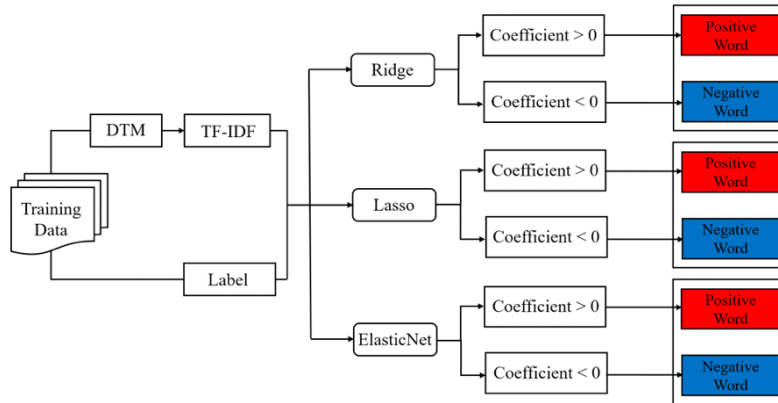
DTM

TF-IDF

Training Data

Label

Ridge

Lasso

ElasticNet

Coefficient > 0

Positive Word

Coefficient < 0

Negative Word

Coefficient > 0

Positive Word

Coefficient < 0

Negative Word

Coefficient > 0

Positive Word

Coefficient < 0

Negative Word